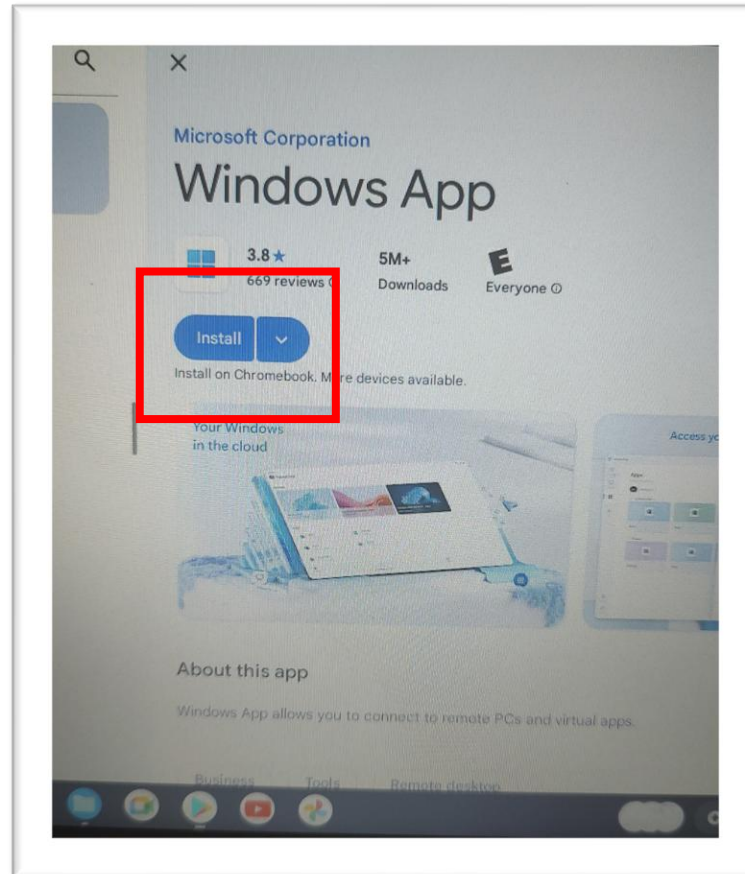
Microsoft Corporation

Windows App

3.8 ★
669 reviews

5M+
Downloads

E
Everyone ⓘ

Install

Install on Chromebook. More devices available.

Your Windows in the cloud

Access yo

About this app

Windows App allows you to connect to remote PCs and virtual apps.

Business Tools Remote desktop